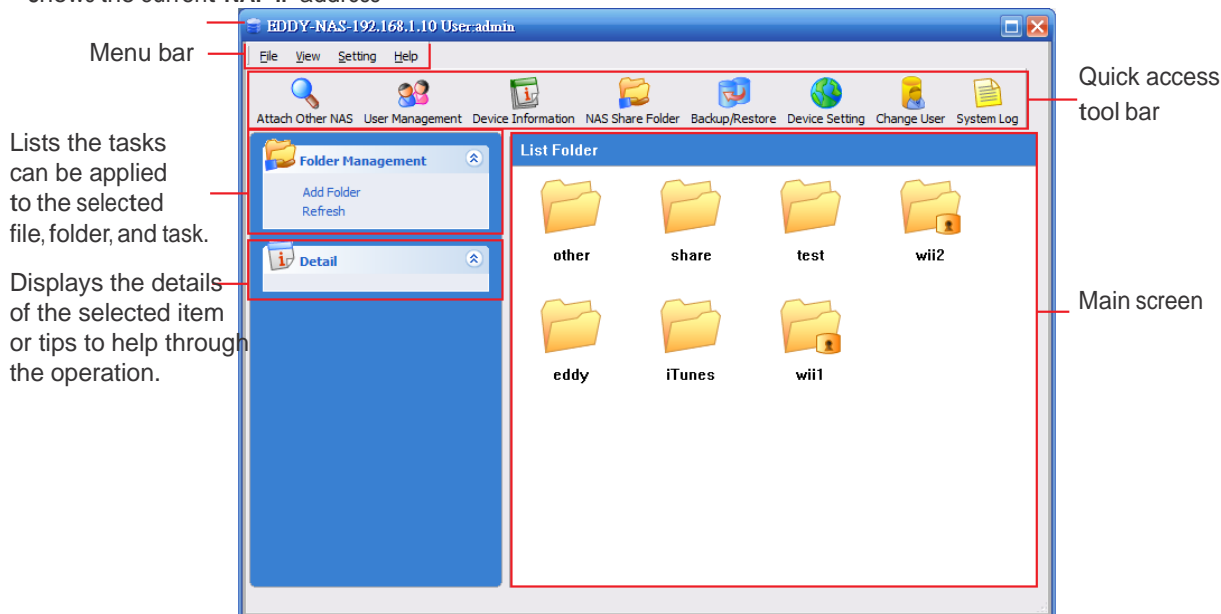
EDDY-NAS-192.168.1.10 User:admin

Menu bar

File View Setting Help

Attach Other NAS User Management Device Information NAS Share Folder Backup/Restore Device Setting Change User System Log

Quick access tool bar

Lists the tasks can be applied to the selected file, folder, and task.

Folder Management

Add Folder
Refresh

Displays the details of the selected item or tips to help through the operation.

Detail

List Folder

other share test wii2

eddy iTunes wii1

Main screen